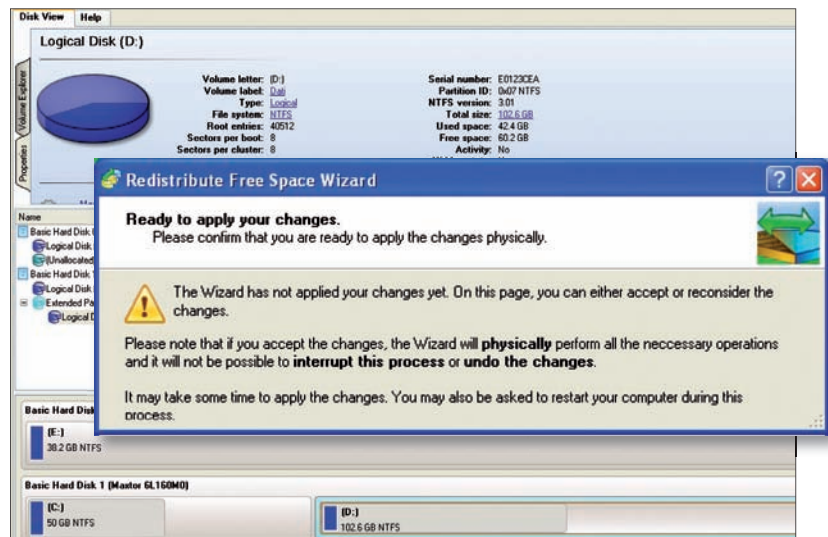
Disk View Help

Logical Disk (D:)

Volume Explorer
Properties

Volume letter: (D:)
Volume label: Dati
Type: Logical
File system: NTFS
Root entries: 40512
Sectors per boot: 8
Sectors per cluster: 8

Serial number: E0123CEA
Partition ID: 0x07 NTFS
NTFS version: 3.01
Total size: 102.6 GB
Used space: 42.4 GB
Free space: 60.2 GB
Activity: No

Name
Basic Hard Disk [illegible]
Logical Disk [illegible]
(Unallocated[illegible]
Basic Hard Disk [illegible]
Logical Disk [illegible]
Extended Pa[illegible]
Logical D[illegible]

Redistribute Free Space Wizard

Ready to apply your changes.
Please confirm that you are ready to apply the changes physically.

The Wizard has not applied your changes yet. On this page, you can either accept or reconsider the changes.

Please note that if you accept the changes, the Wizard will **physically** perform all the neccessary operations and it will not be possible to **interrupt this process** or **undo the changes**.

It may take some time to apply the changes. You may also be asked to restart your computer during this process.

Basic Hard Disk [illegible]
(E:)
38.2 GB NTFS

Basic Hard Disk 1 (Maxtor 6L160M0)
(C:)
50 GB NTFS
(D:)
102.6 GB NTFS